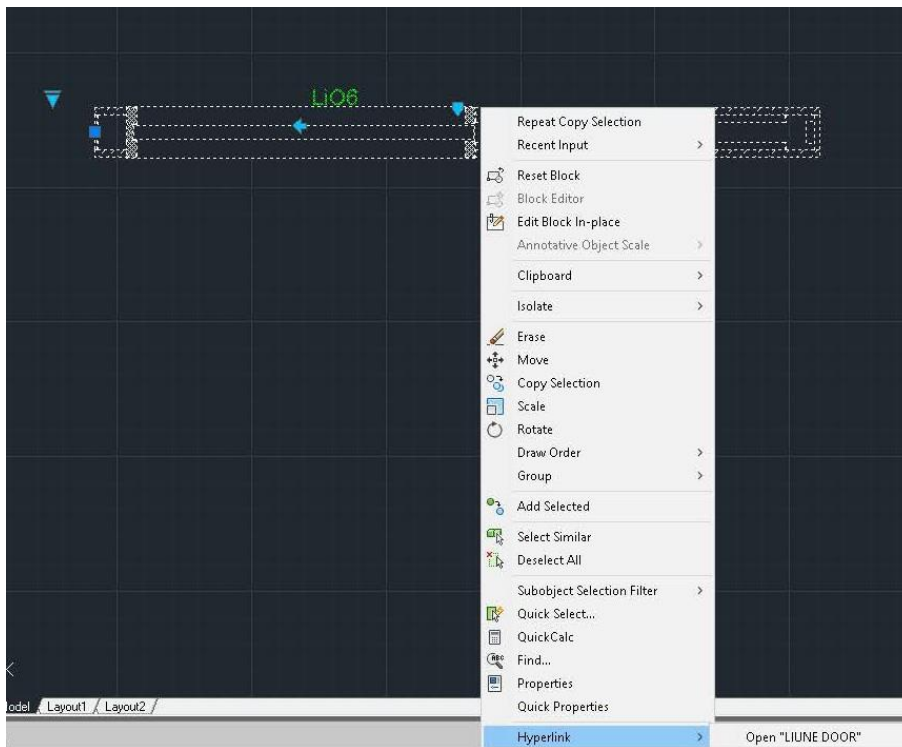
LiO6

Repeat Copy Selection
Recent Input >
Reset Block
Block Editor
Edit Block In-place
Annotative Object Scale >
Clipboard >
Isolate >
Erase
Move
Copy Selection
Scale
Rotate
Draw Order >
Group >
Add Selected
Select Similar
Deselect All
Subobject Selection Filter >
Quick Select...
QuickCalc
Find...
Properties
Quick Properties
Hyperlink >
Open "LIUNE DOOR"

odel / Layout1 / Layout2 /